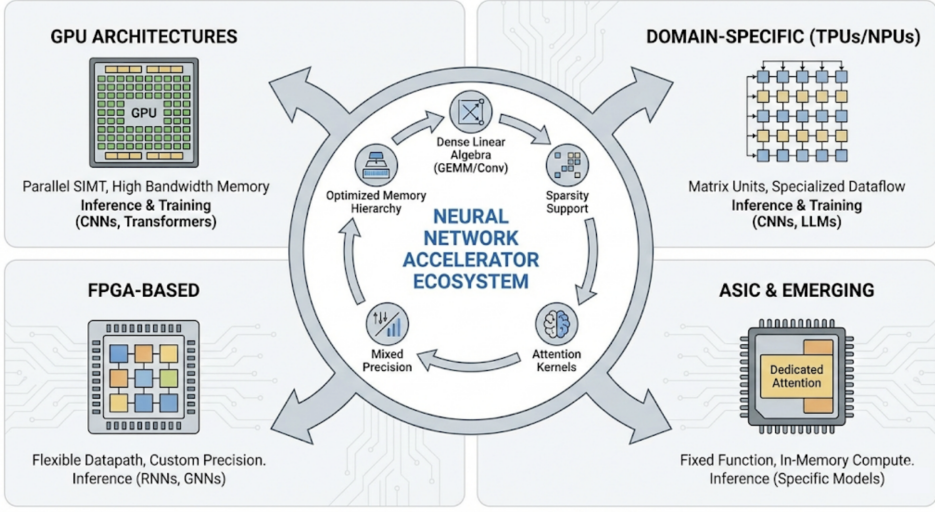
GPU ARCHITECTURES

GPU

Parallel SIMT, High Bandwidth Memory
Inference & Training
(CNNs, Transformers)

DOMAIN-SPECIFIC (TPUs/NPUs)

Matrix Units, Specialized Dataflow
Inference & Training
(CNNs, LLMs)

Dense Linear Algebra (GEMM/Conv)

Sparsity Support

Attention Kernels

Mixed Precision

Optimized Memory Hierarchy

NEURAL NETWORK ACCELERATOR ECOSYSTEM

FPGA-BASED

Flexible Datapath, Custom Precision.
Inference (RNNs, GNNs)

ASIC & EMERGING

Dedicated Attention

Fixed Function, In-Memory Compute.
Inference (Specific Models)